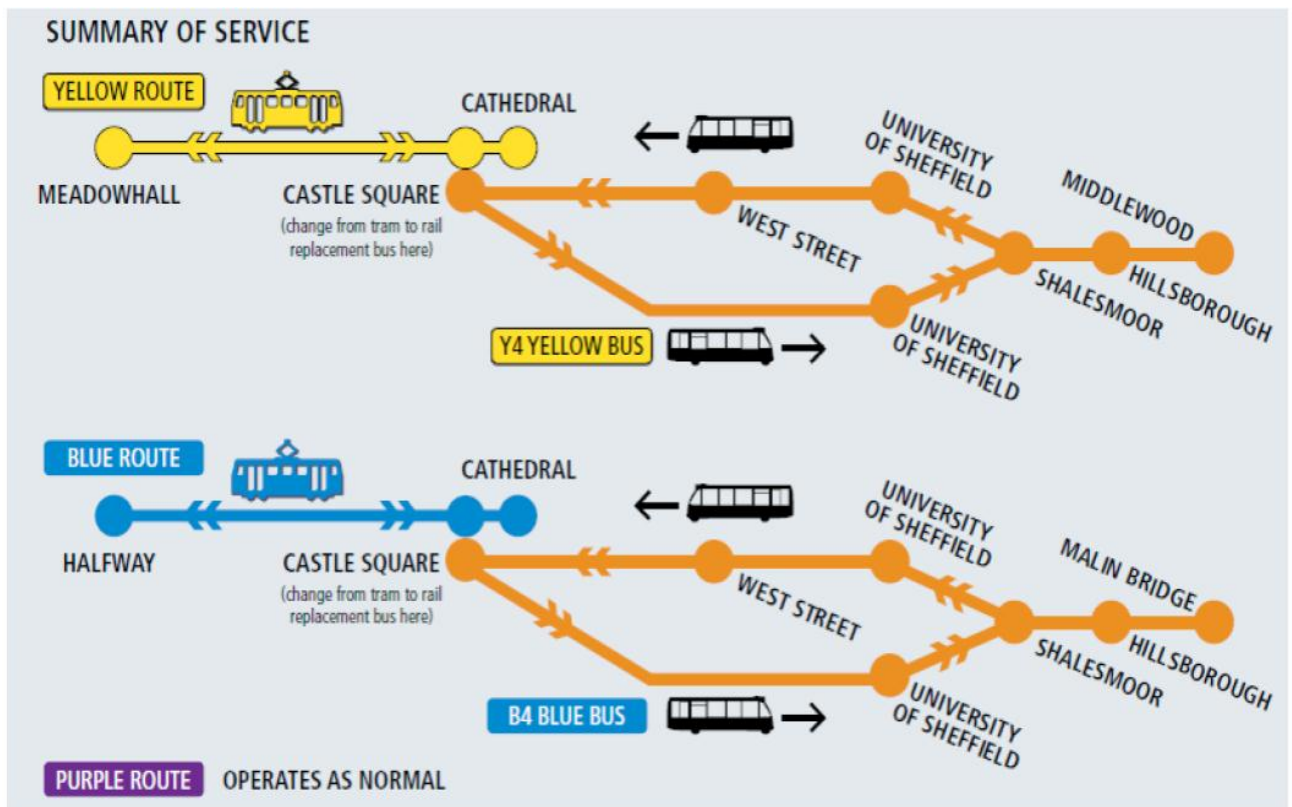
SUMMARY OF SERVICE

YELLOW ROUTE

CATHEDRAL

MEADOWHALL

CASTLE SQUARE
(change from tram to rail replacement bus here)

UNIVERSITY OF SHEFFIELD

WEST STREET

MIDDLEWOOD

HILLSBOROUGH

SHALESMOOR

Y4 YELLOW BUS

UNIVERSITY OF SHEFFIELD

BLUE ROUTE

CATHEDRAL

HALFWAY

CASTLE SQUARE
(change from tram to rail replacement bus here)

UNIVERSITY OF SHEFFIELD

WEST STREET

MALIN BRIDGE

HILLSBOROUGH

SHALESMOOR

B4 BLUE BUS

UNIVERSITY OF SHEFFIELD

PURPLE ROUTE OPERATES AS NORMAL